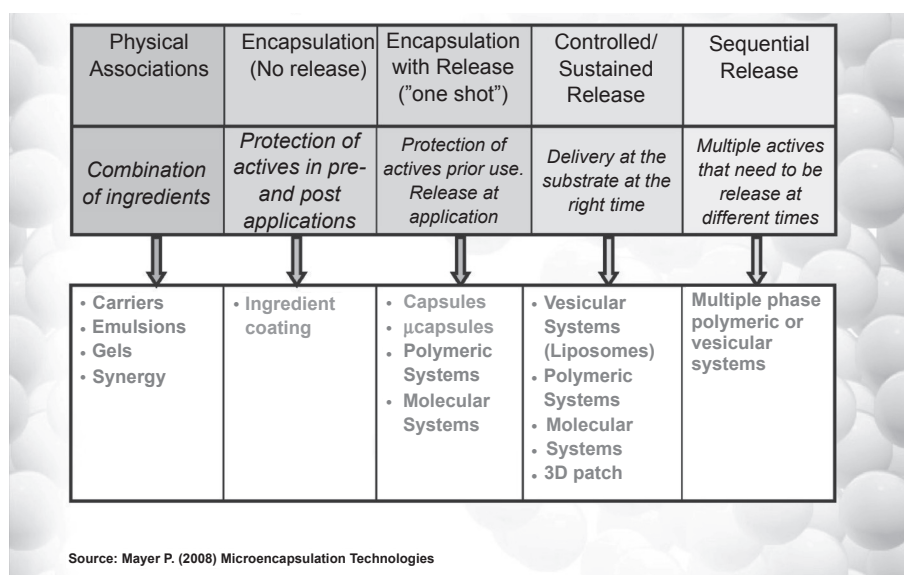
| Physical Associations | Encapsulation (No release) | Encapsulation with Release ("one shot") | Controlled/ Sustained Release | Sequential Release |
|---|---|---|---|---|
| *Combination of ingredients* | *Protection of actives in pre- and post applications* | *Protection of actives prior use. Release at application* | *Delivery at the substrate at the right time* | *Multiple actives that need to be release at different times* |
| • Carriers<br>• Emulsions<br>• Gels<br>• Synergy | • Ingredient coating | • Capsules<br>• μcapsules<br>• Polymeric Systems<br>• Molecular Systems | • Vesicular Systems (Liposomes)<br>• Polymeric Systems<br>• Molecular<br>• Systems<br>• 3D patch | Multiple phase polymeric or vesicular systems |

Source: Mayer P. (2008) Microencapsulation Technologies